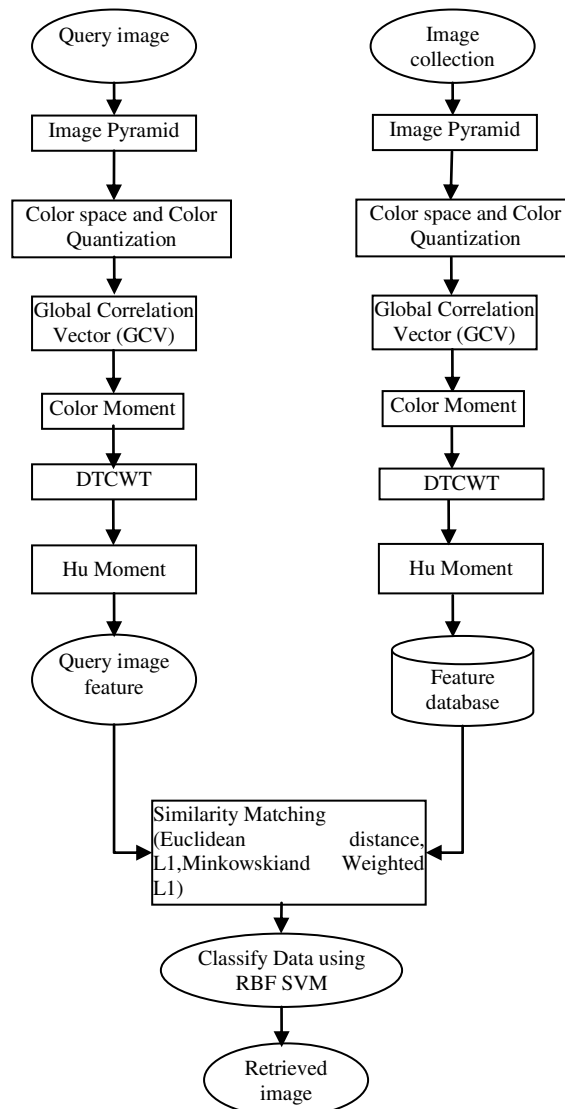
Query image

Image Pyramid

Color space and Color Quantization

Global Correlation Vector (GCV)

Color Moment

DTCWT

Hu Moment

Query image feature

Image collection

Image Pyramid

Color space and Color Quantization

Global Correlation Vector (GCV)

Color Moment

DTCWT

Hu Moment

Feature database

Similarity Matching (Euclidean distance, L1,Minkowskiand Weighted L1)

Classify Data using RBF SVM

Retrieved image